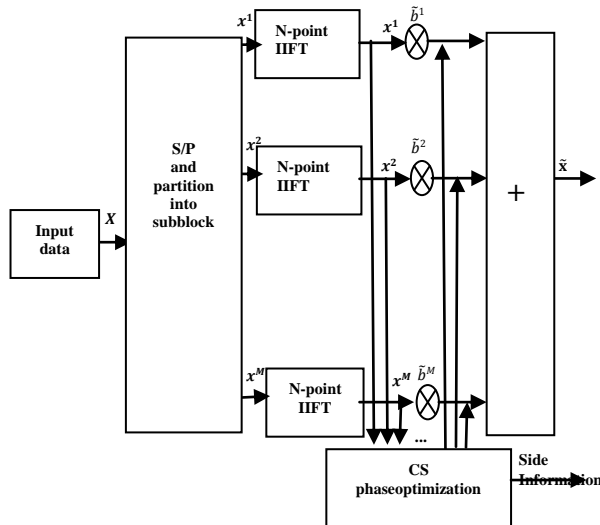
Input data

$X$

S/P and partition into subblock

$x^1$

$x^2$

$x^M$

N-point IIFT

N-point IIFT

N-point IIFT

$x^1$

$x^2$

$x^M$

$\tilde{b}^1$

$\tilde{b}^2$

$\tilde{b}^M$

...

+

$\tilde{\mathbf{x}}$

CS phaseoptimization

Side Information